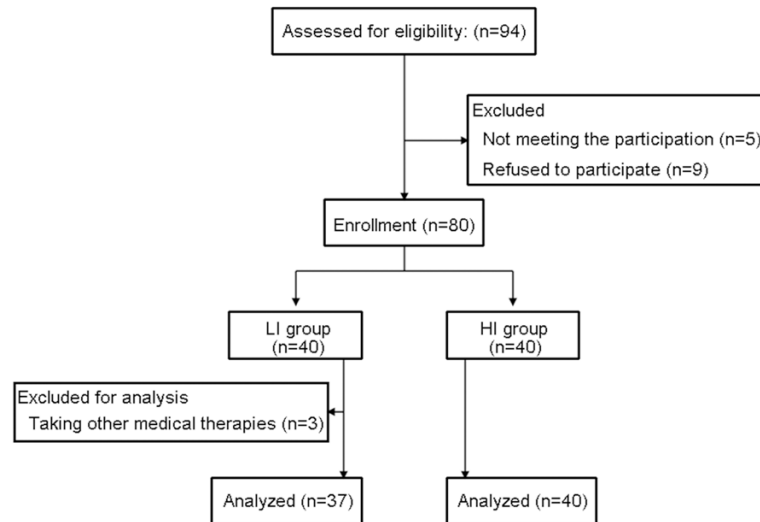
Assessed for eligibility: (n=94)

Excluded
Not meeting the participation (n=5)
Refused to participate (n=9)

Enrollment (n=80)

LI group
(n=40)

HI group
(n=40)

Excluded for analysis
Taking other medical therapies (n=3)

Analyzed (n=37)

Analyzed (n=40)